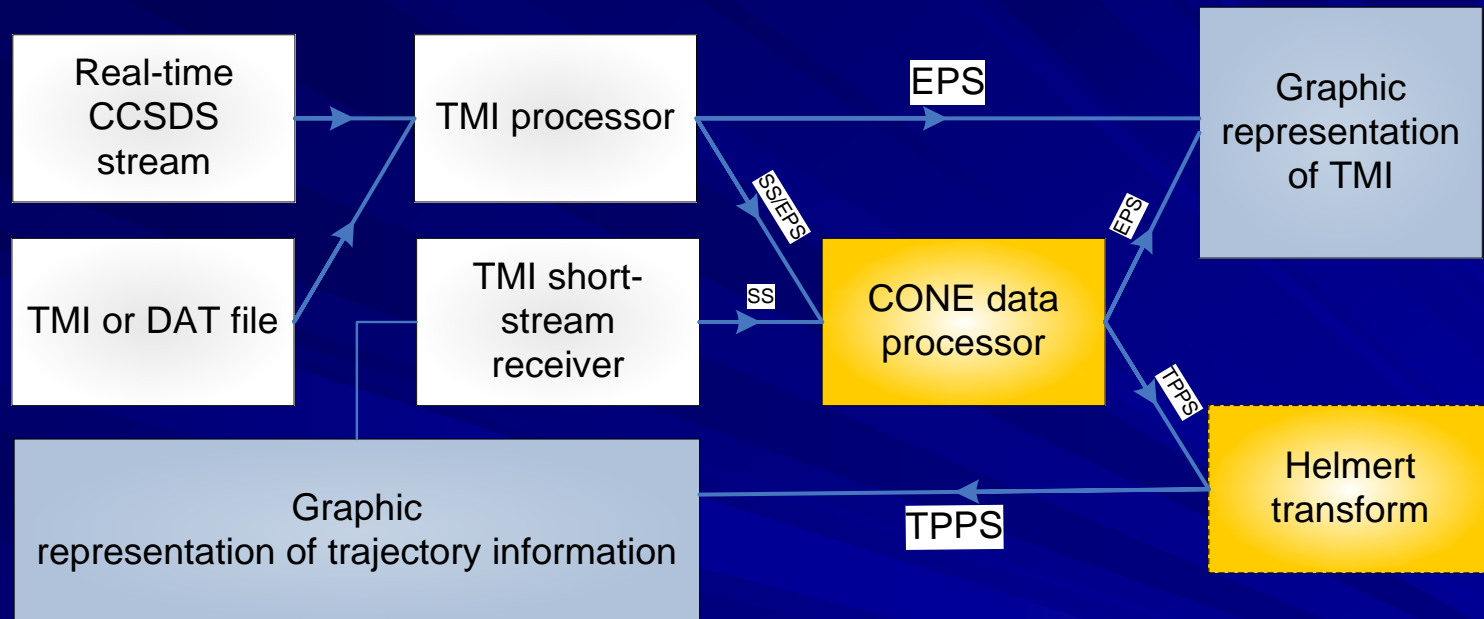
Real-time CCSDS stream

TMI or DAT file

TMI processor

TMI short-stream receiver

EPS

SS/EPS

SS

CONE data processor

EPS

TPPS

Graphic representation of TMI

Helmert transform

TPPS

Graphic representation of trajectory information